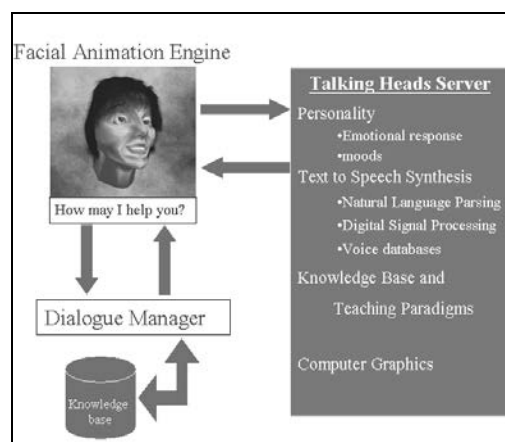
Facial Animation Engine

How may I help you?

Dialogue Manager

Knowledge base

Talking Heads Server

Personality

•Emotional response

•moods

Text to Speech Synthesis

•Natural Language Parsing

•Digital Signal Processing

•Voice databases

Knowledge Base and Teaching Paradigms

Computer Graphics